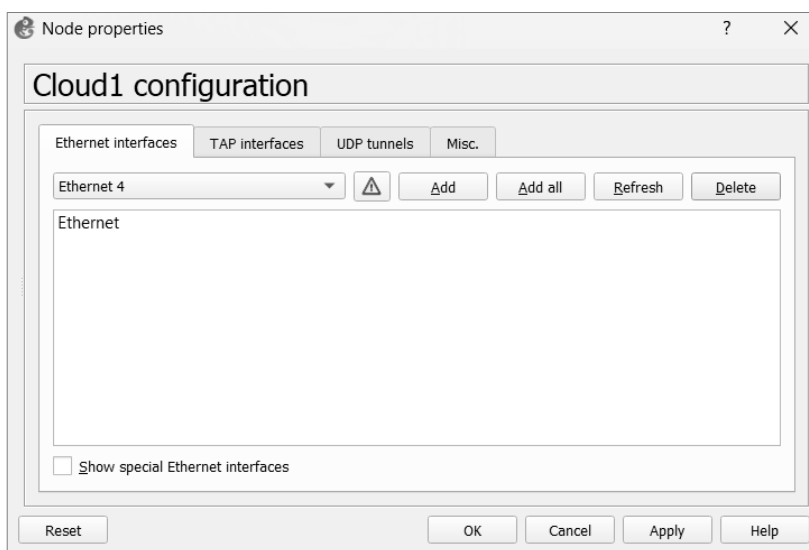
Node properties

?

×

Cloud1 configuration

Ethernet interfaces

TAP interfaces

UDP tunnels

Misc.

Ethernet 4

Add

Add all

Refresh

Delete

Ethernet

Show special Ethernet interfaces

Reset

OK

Cancel

Apply

Help